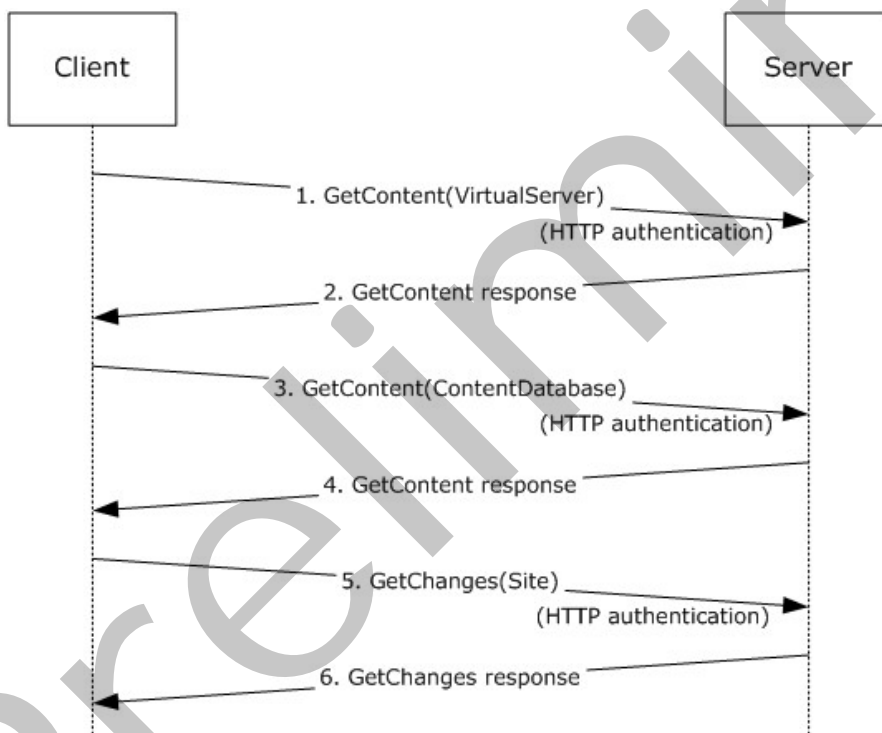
Client

Server

1. GetContent(VirtualServer)
(HTTP authentication)

2. GetContent response

3. GetContent(ContentDatabase)
(HTTP authentication)

4. GetContent response

5. GetChanges(Site)
(HTTP authentication)

6. GetChanges response

Preliminary